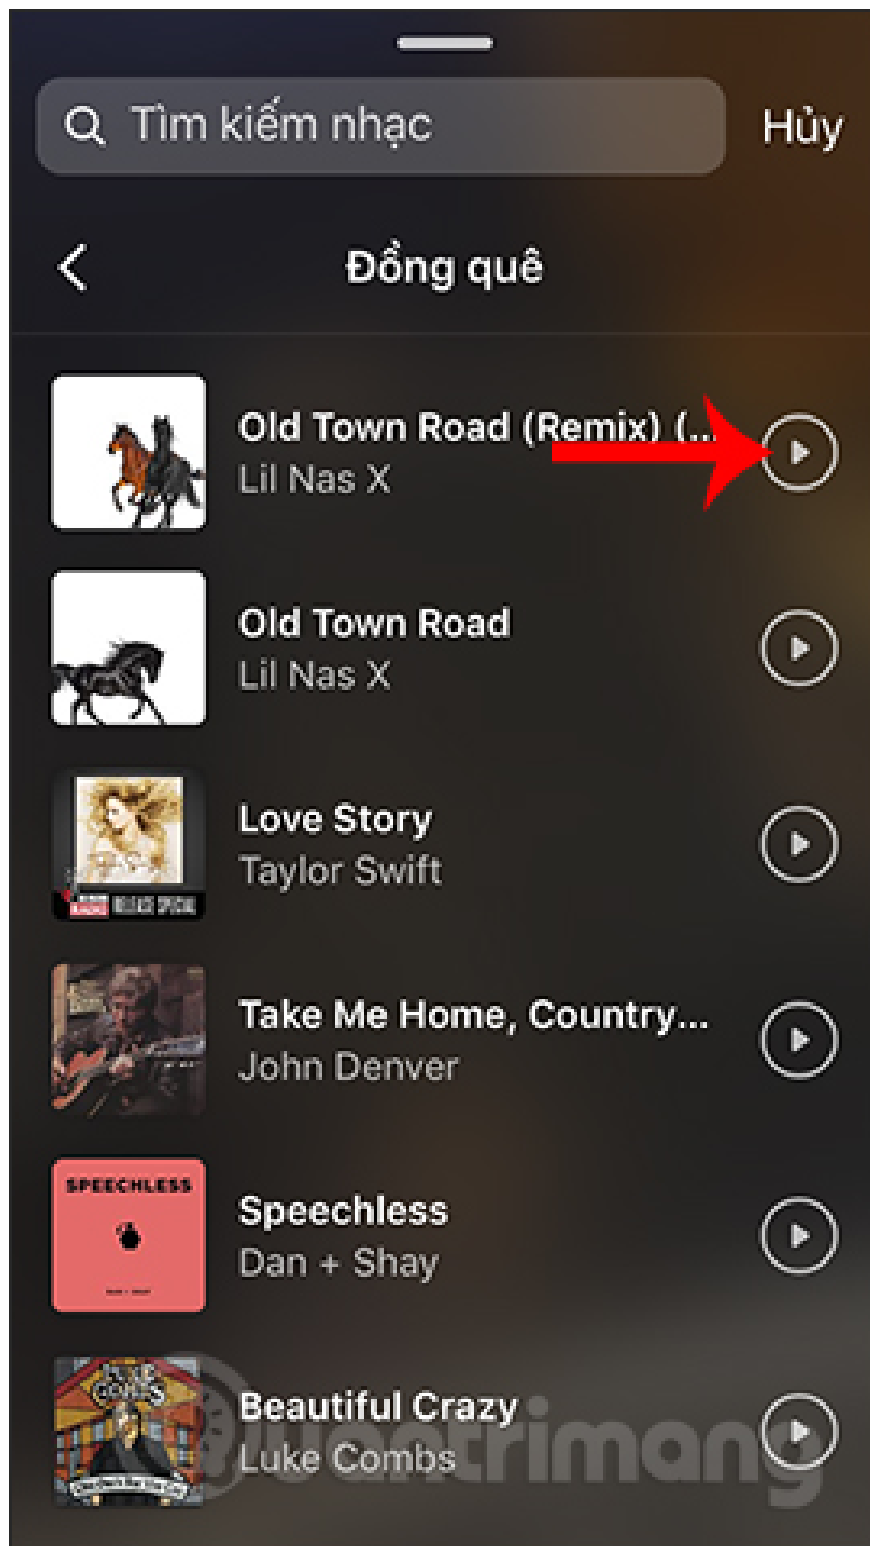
Tìm kiếm nhạc

Hủy

Đồng quê

Old Town Road (Remix) (...
Lil Nas X

Old Town Road
Lil Nas X

Love Story
Taylor Swift

Take Me Home, Country...
John Denver

SPEECHLESS

Speechless
Dan + Shay

Beautiful Crazy
Luke Combs

quantrimang